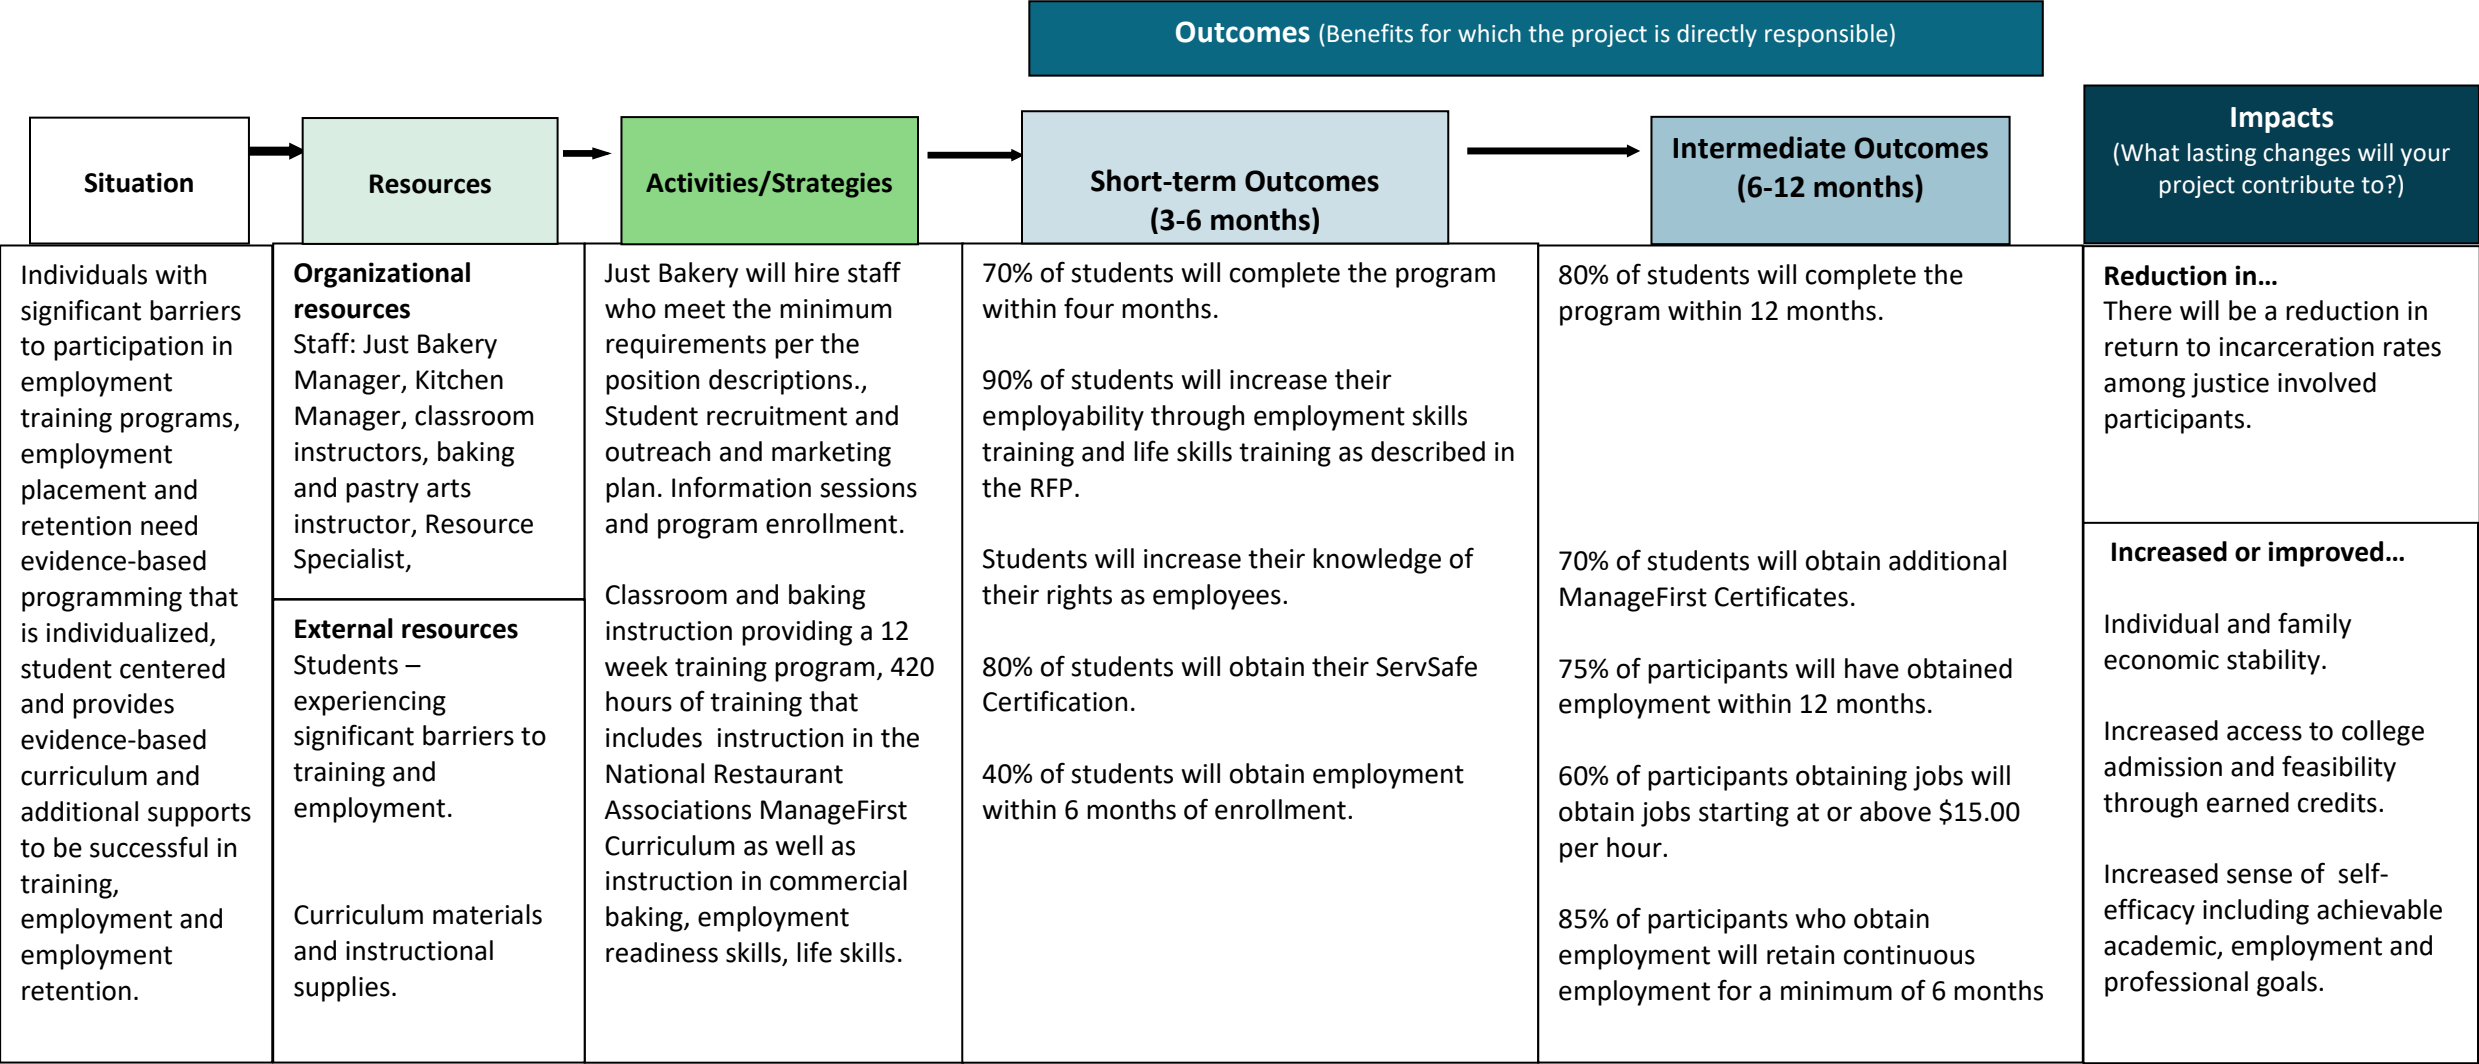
**Outcomes** (Benefits for which the project is directly responsible)

| Situation | Resources | Activities/Strategies | Short-term Outcomes (3-6 months) | Intermediate Outcomes (6-12 months) | Impacts (What lasting changes will your project contribute to?) |
|---|---|---|---|---|---|
| Individuals with significant barriers to participation in employment training programs, employment placement and retention need evidence-based programming that is individualized, student centered and provides evidence-based curriculum and additional supports to be successful in training, employment and employment retention. | **Organizational resources** Staff: Just Bakery Manager, Kitchen Manager, classroom instructors, baking and pastry arts instructor, Resource Specialist, <br><br> **External resources** Students – experiencing significant barriers to training and employment. <br><br> Curriculum materials and instructional supplies. | Just Bakery will hire staff who meet the minimum requirements per the position descriptions., Student recruitment and outreach and marketing plan. Information sessions and program enrollment. <br><br> Classroom and baking instruction providing a 12 week training program, 420 hours of training that includes instruction in the National Restaurant Associations ManageFirst Curriculum as well as instruction in commercial baking, employment readiness skills, life skills. | 70% of students will complete the program within four months. <br><br> 90% of students will increase their employability through employment skills training and life skills training as described in the RFP. <br><br> Students will increase their knowledge of their rights as employees. <br><br> 80% of students will obtain their ServSafe Certification. <br><br> 40% of students will obtain employment within 6 months of enrollment. | 80% of students will complete the program within 12 months. <br><br> 70% of students will obtain additional ManageFirst Certificates. <br><br> 75% of participants will have obtained employment within 12 months. <br><br> 60% of participants obtaining jobs will obtain jobs starting at or above $15.00 per hour. <br><br> 85% of participants who obtain employment will retain continuous employment for a minimum of 6 months | **Reduction in…** There will be a reduction in return to incarceration rates among justice involved participants. <br><br> **Increased or improved…** <br><br> Individual and family economic stability. <br><br> Increased access to college admission and feasibility through earned credits. <br><br> Increased sense of self-efficacy including achievable academic, employment and professional goals. |